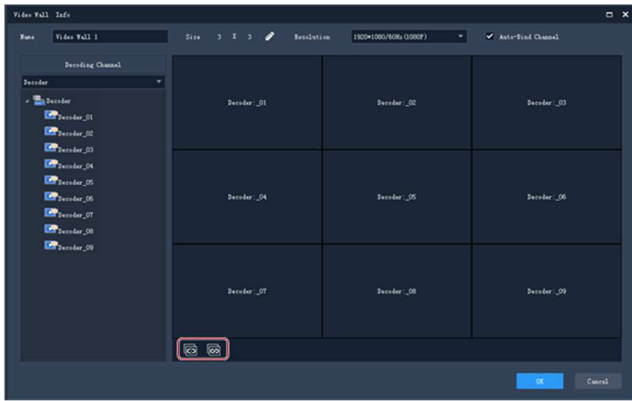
Video Wall Info

Name Video Wall 1

Size 3 X 3

Resolution 1920*1080/60Hz(1080P)

Auto-Bind Channel

Decoding Channel

Decoder

Decoder

Decoder_01
Decoder_02
Decoder_03
Decoder_04
Decoder_05
Decoder_06
Decoder_07
Decoder_08
Decoder_09

| Decoder:_01 | Decoder:_02 | Decoder:_03 |
|---|---|---|
| Decoder:_04 | Decoder:_05 | Decoder:_06 |
| Decoder:_07 | Decoder:_08 | Decoder:_09 |

OK Cancel